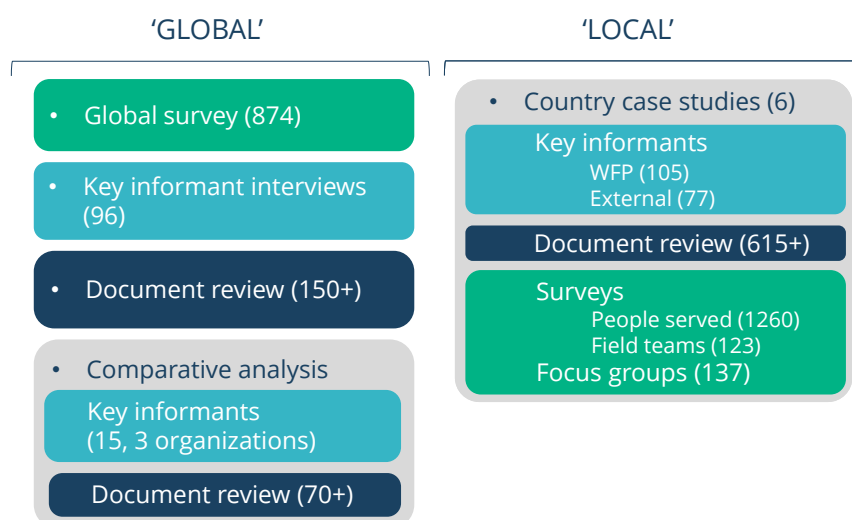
‘GLOBAL’

• Global survey (874)

• Key informant interviews (96)

• Document review (150+)

• Comparative analysis

Key informants (15, 3 organizations)

Document review (70+)

‘LOCAL’

• Country case studies (6)

Key informants
WFP (105)
External (77)

Document review (615+)

Surveys
People served (1260)
Field teams (123)
Focus groups (137)